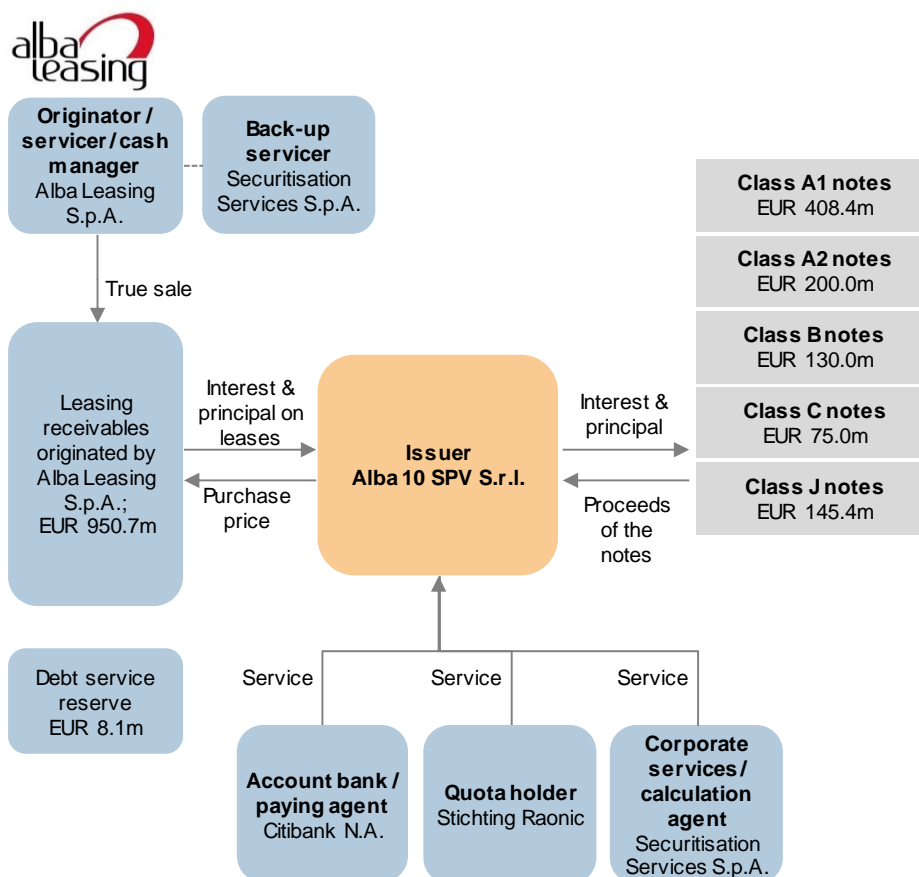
alba leasing

Originator / servicer / cash manager
Alba Leasing S.p.A.

Back-up servicer
Securitisation Services S.p.A.

Class A1 notes
EUR 408.4m

Class A2 notes
EUR 200.0m

Class B notes
EUR 130.0m

Class C notes
EUR 75.0m

Class J notes
EUR 145.4m

True sale

Leasing receivables originated by Alba Leasing S.p.A.; EUR 950.7m

Interest & principal on leases

Purchase price

Issuer
Alba 10 SPV S.r.l.

Interest & principal

Proceeds of the notes

Debt service reserve
EUR 8.1m

Service

Service

Service

Account bank / paying agent
Citibank N.A.

Quota holder
Stichting Raonic

Corporate services / calculation agent
Securitisation Services S.p.A.